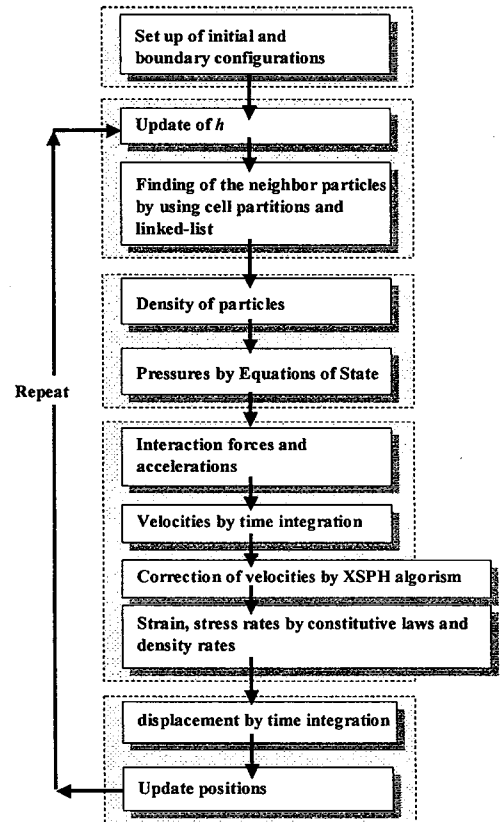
Set up of initial and boundary configurations

Update of *h*

Finding of the neighbor particles by using cell partitions and linked-list

Density of particles

Pressures by Equations of State

Repeat

Interaction forces and accelerations

Velocities by time integration

Correction of velocities by XSPH algorism

Strain, stress rates by constitutive laws and density rates

displacement by time integration

Update positions